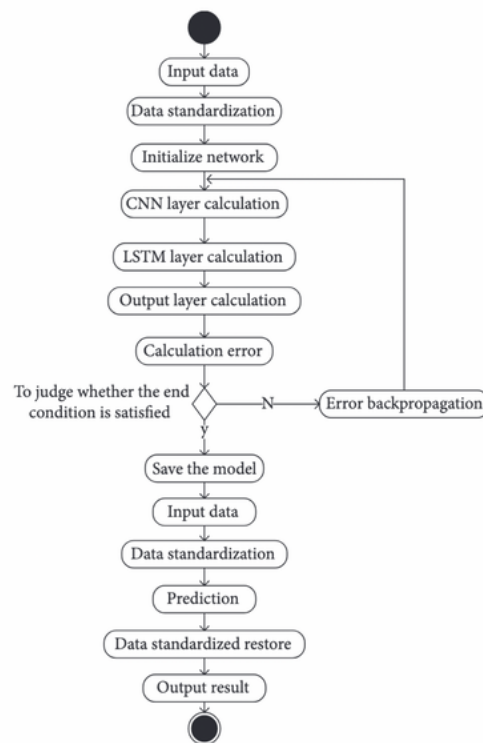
Input data

Data standardization

Initialize network

CNN layer calculation

LSTM layer calculation

Output layer calculation

Calculation error

To judge whether the end condition is satisfied

N

Error backpropagation

Y

Save the model

Input data

Data standardization

Prediction

Data standardized restore

Output result